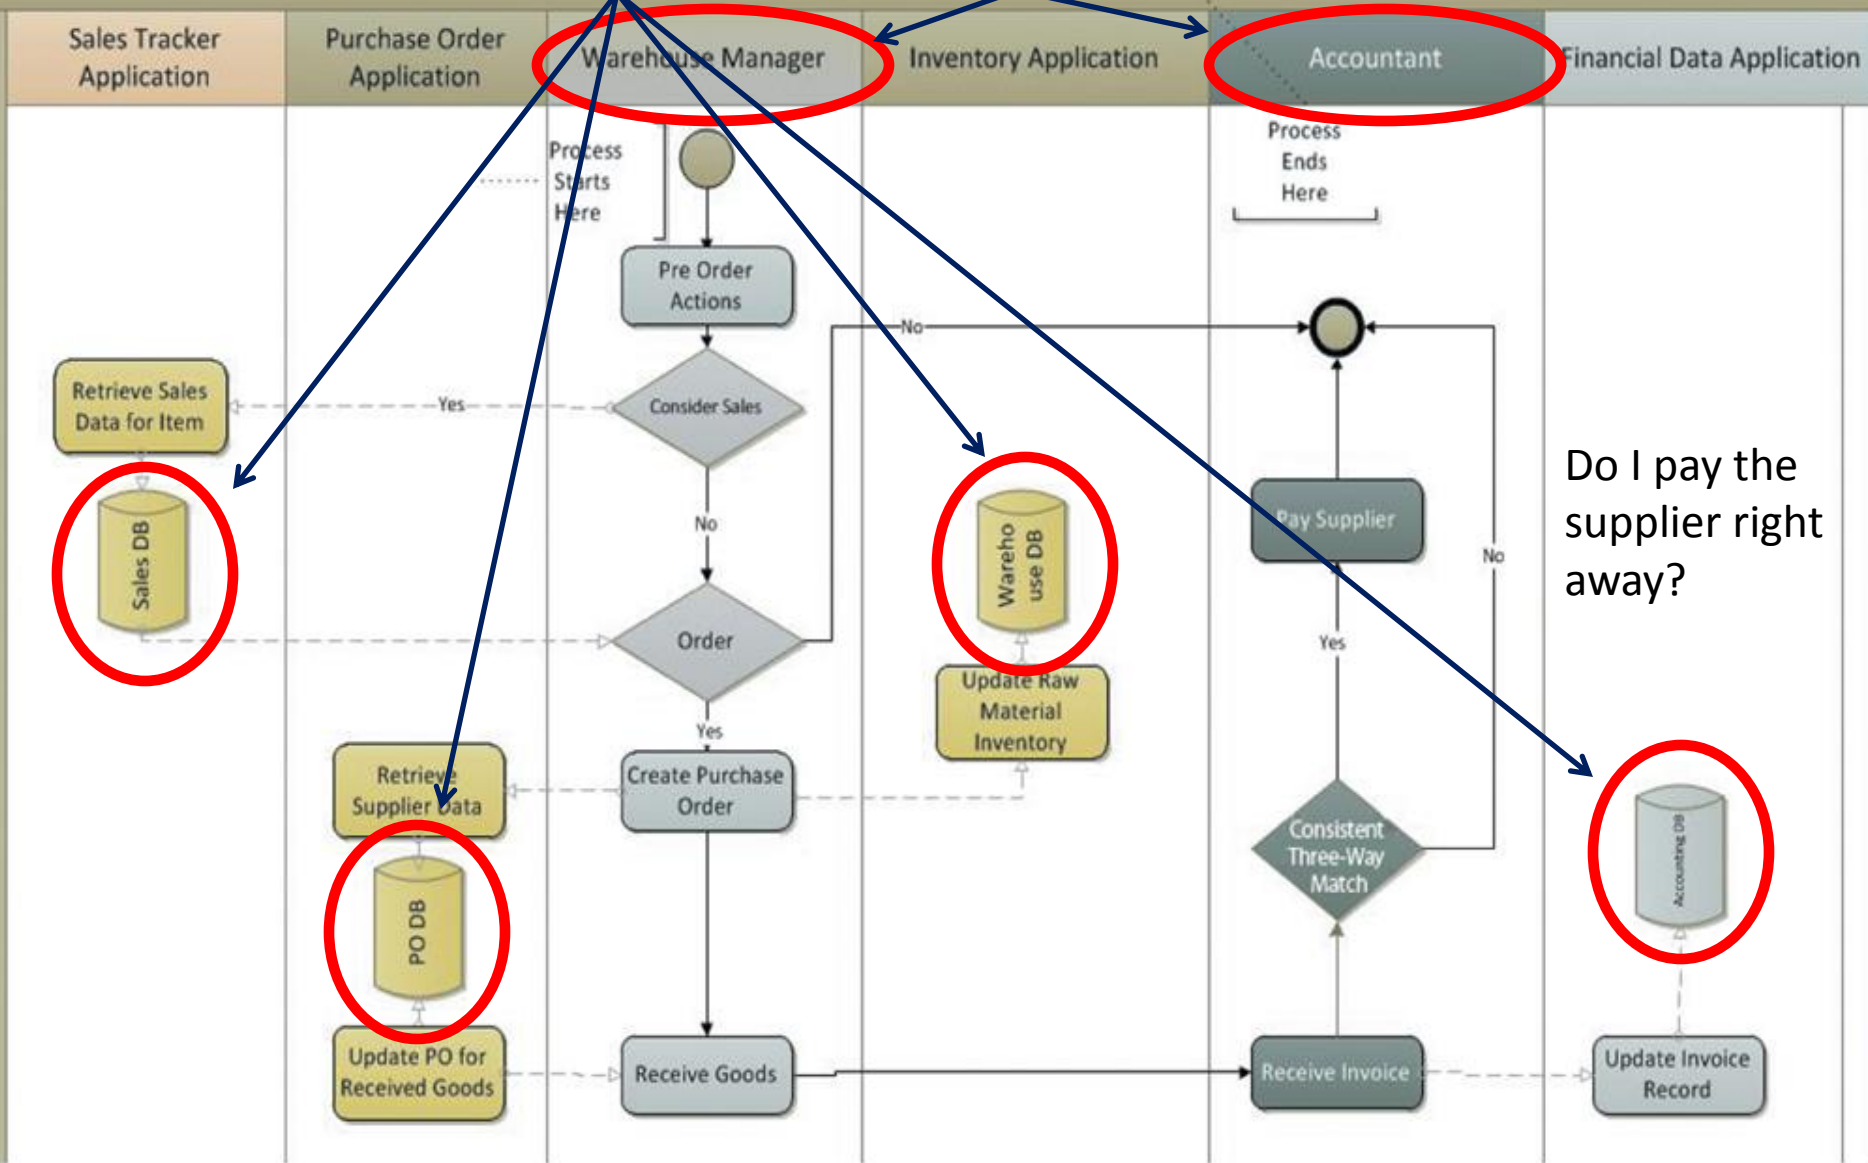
Sales Tracker Application

Purchase Order Application

Warehouse Manager

Inventory Application

Accountant

Financial Data Application

Process Starts Here

Process Ends Here

Pre Order Actions

No

Retrieve Sales Data for Item

Yes

Consider Sales

No

Sales DB

Warehouse DB

Pay Supplier

No

Do I pay the supplier right away?

Order

Yes

Update Raw Material Inventory

Yes

Retrieve Supplier Data

Create Purchase Order

Consistent Three-Way Match

PO DB

Accounting DB

Update PO for Received Goods

Receive Goods

Receive Invoice

Update Invoice Record